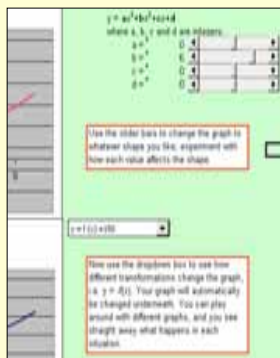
$y = ax^3+bx^2+cx+d$
where a, b, c and d are integers.
a = 0
b = 6
c = 0
d = 0

Use the slider bars to change the graph to whatever shape you like, experiment with how each value affects the shape.

y = f(x)+0

Now use the dropdown box to see how different transformations change the graph, i.e. y = f(x). Your graph will automatically be changed underneath. You can play around with different graphs, and you see straight away what happens in each situation.